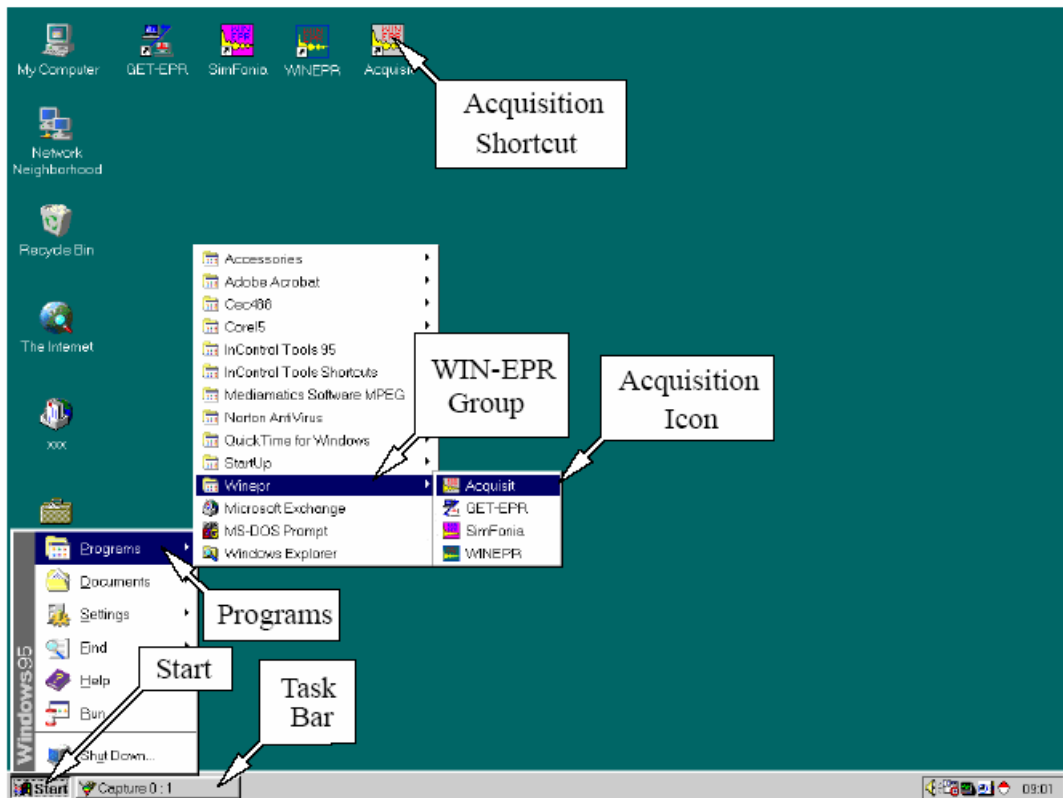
My Computer
GET-EPR
SimFonia
WINEPR
Acquisit
Acquisition Shortcut
Network Neighborhood
Recycle Bin
The Internet
xxx
Accessories
Adobe Acrobat
Cec488
Corel5
InControl Tools 95
InControl Tools Shortcuts
Mediamatics Software MPEG
Norton AntiVirus
QuickTime for Windows
StartUp
Winepr
Microsoft Exchange
MS-DOS Prompt
Windows Explorer
WIN-EPR Group
Acquisition Icon
Acquisit
GET-EPR
SimFonia
WINEPR
Programs
Documents
Settings
Find
Help
Run
Shut Down...
Windows95
Programs
Start
Task Bar
Start
Capture 0 : 1
09:01